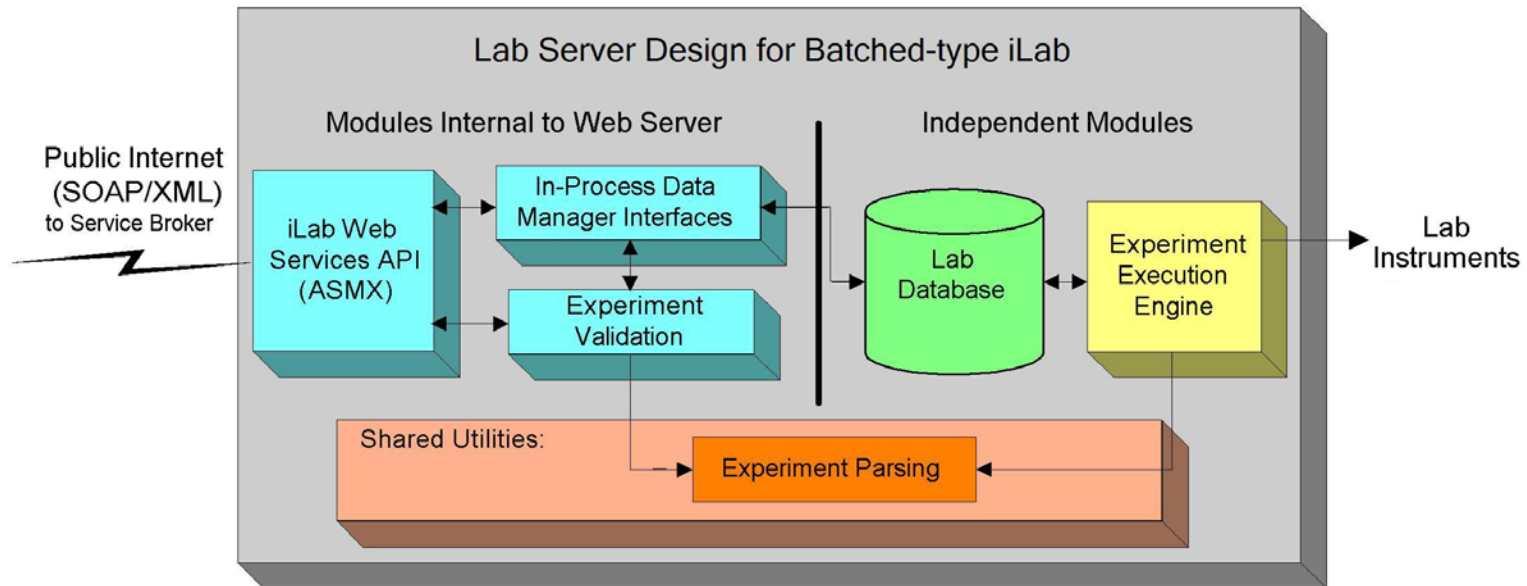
Lab Server Design for Batched-type iLab

Modules Internal to Web Server

Independent Modules

Public Internet (SOAP/XML) to Service Broker

iLab Web Services API (ASMX)

In-Process Data Manager Interfaces

Experiment Validation

Lab Database

Experiment Execution Engine

Lab Instruments

Shared Utilities:

Experiment Parsing